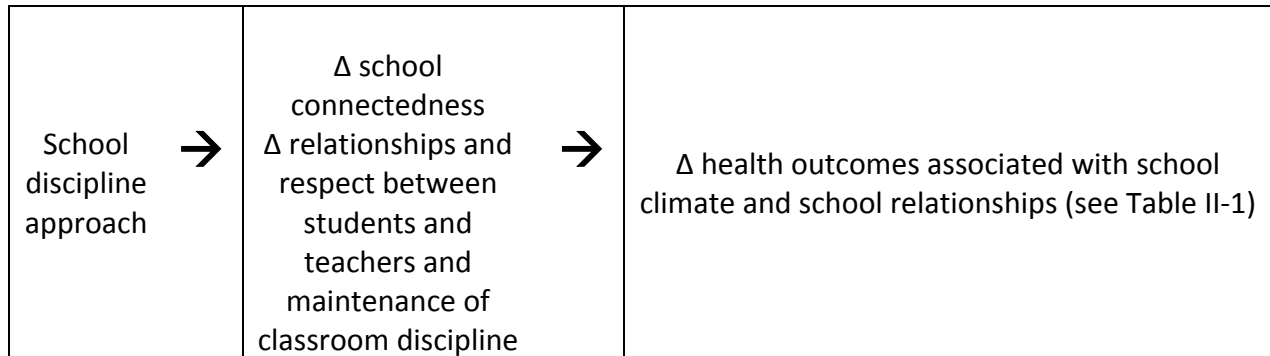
| School discipline approach | → | Δ school connectedness Δ relationships and respect between students and teachers and maintenance of classroom discipline | → | Δ health outcomes associated with school climate and school relationships (see Table II-1) |
|---|---|---|---|---|